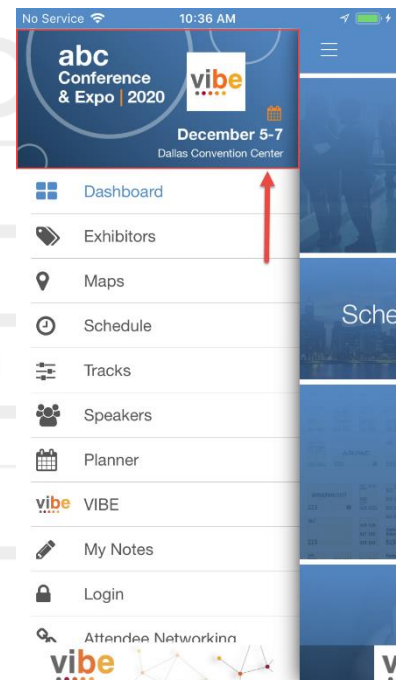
No Service 10:36 AM

abc Conference & Expo | 2020

vibe

December 5-7

Dallas Convention Center

Dashboard

Exhibitors

Maps

Schedule

Tracks

Speakers

Planner

vibe VIBE

My Notes

Login

Attendee Networking

vibe

Sche